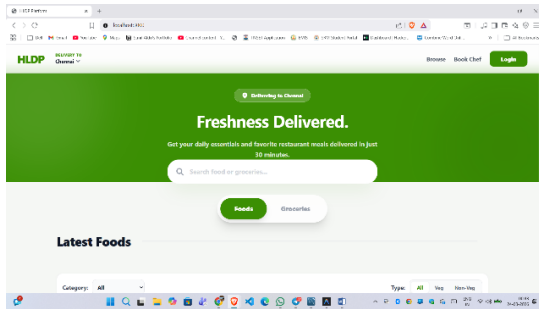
HLDP Partner

localhost:3000

HLDP DELIVERY TO Chennai

Browse Book Chef Login

Delivering to Chennai

Freshness Delivered.

Get your daily essentials and favorite restaurant meals delivered in just 30 minutes.

Search food or groceries...

Foods Groceries

Latest Foods

Category: All

Type: All Veg Non-Veg